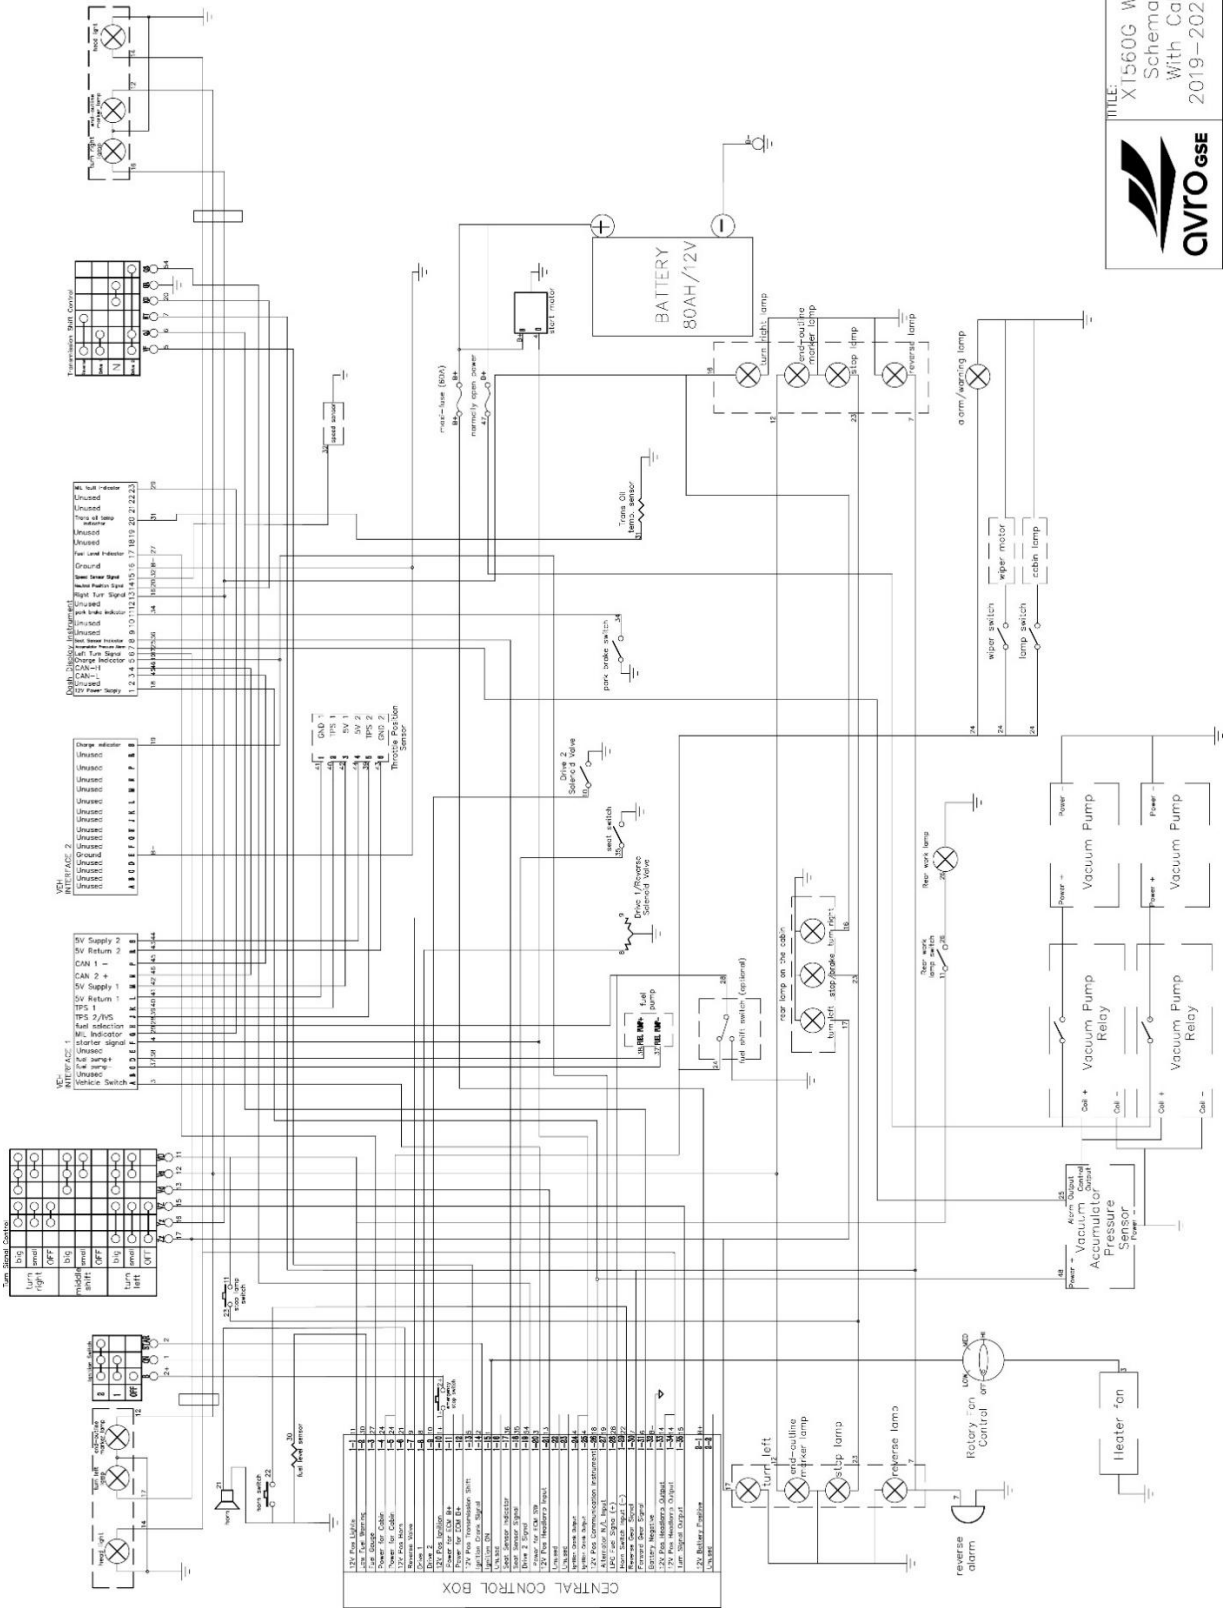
TITLE:
XT560G W
Schema
With Ca
2019-202

avro GSE

BATTERY
80AH/12V

start motor

maxi-fuse (80A)
normally open power

Trans Oil temp. sensor

speed sensor

turn right lamp
end-outline marker lamp
stop lamp
reverse lamp

alarm/warning lamp

wiper motor
cabin lamp
wiper switch
lamp switch

park brake switch

Drive 2 Solenoid Valve

seat switch

Drive 1/Reverse Solenoid Valve

fuel pump

fuel shift switch (optional)

rear lamp on the cabin
turn left
stop/brake
turn right

Rear work lamp
Rear work lamp switch

Vacuum Pump
Vacuum Pump
Vacuum Pump Relay
Vacuum Pump Relay
Power +
Power -
Coil +
Coil -

Vacuum Accumulator Pressure Sensor
Alarm Output
Control Output
Power +
Power -

Transmission Shift Control

Dash Display Instrument
MIL Fault Indicator
Unused
Unused
Trans oil temp indicator
Unused
Unused
Fuel Level Indicator
Ground
Speed Sensor Signal
Neutral Position Signal
Right Turn Signal
Unused
park brake indicator
Unused
Unused
Seat Sensor Indicator
Left Turn Signal
Charge Indicator
CAN-H
CAN-L
Unused
12V Power Supply

GND 1
TPS 1
5V 1
5V 2
TPS 2
GND 2
Throttle Position Sensor

VEH INTERFACE 2
Charge indicator
Unused
Unused
Unused
Unused
Unused
Unused
Unused
Unused
Unused
Unused
Ground
Unused
Unused
Unused
Unused

VEH INTERFACE 1
5V Supply 2
5V Return 2
CAN 1 -
CAN 2 +
5V Supply 1
5V Return 1
TPS 1
TPS 2/IVS
fuel selection
MIL Indicator
starter signal
Unused
fuel pump+
fuel pump-
Unused
Vehicle Switch

Turn Signal Control
turn right
big
small
OFF
middle shift
big
small
OFF
turn left
big
small
OFF

stop lamp switch

Ignition Switch

emergency stop switch

fuel level sensor

horn
horn switch

head light
turn left lamp
end-outline marker lamp

CENTRAL CONTROL BOX
12V Pos Lights
Left Turn Signal
Fuel Gauge
Power for Cabin
Power for Cabin
12V Pos Horn
Reverse Valve
Drive 1
Drive 2
12V Pos Ignition
Power for ECM B+
Power for ECM B+
12V Pos Transmission Shift
Ignition Crank Signal
Ignition ON
Unused
Seat Sensor Indicator
Seat Sensor Signal
Drive 2 Signal
Power for ECM SW
12V Pos Headlamp Input
Unused
Unused
Ignition Crank Output
Ignition Crank Output
12V Pos Communication Instrument
Alternator W/L Input
LPG Fuel Signal (+)
Horn Switch Input (-)
Reverse Gear Signal
Forward Gear Signal
Battery Negative
12V Pos Headlamp Output
12V Pos Headlamp Output
Turn Signal Output
12V Battery Positive
Unused

turn left
end-outline marker lamp
stop lamp
reverse lamp

reverse alarm

Rotary fan Control
LOW
MED
HI
OFF

Heater fan